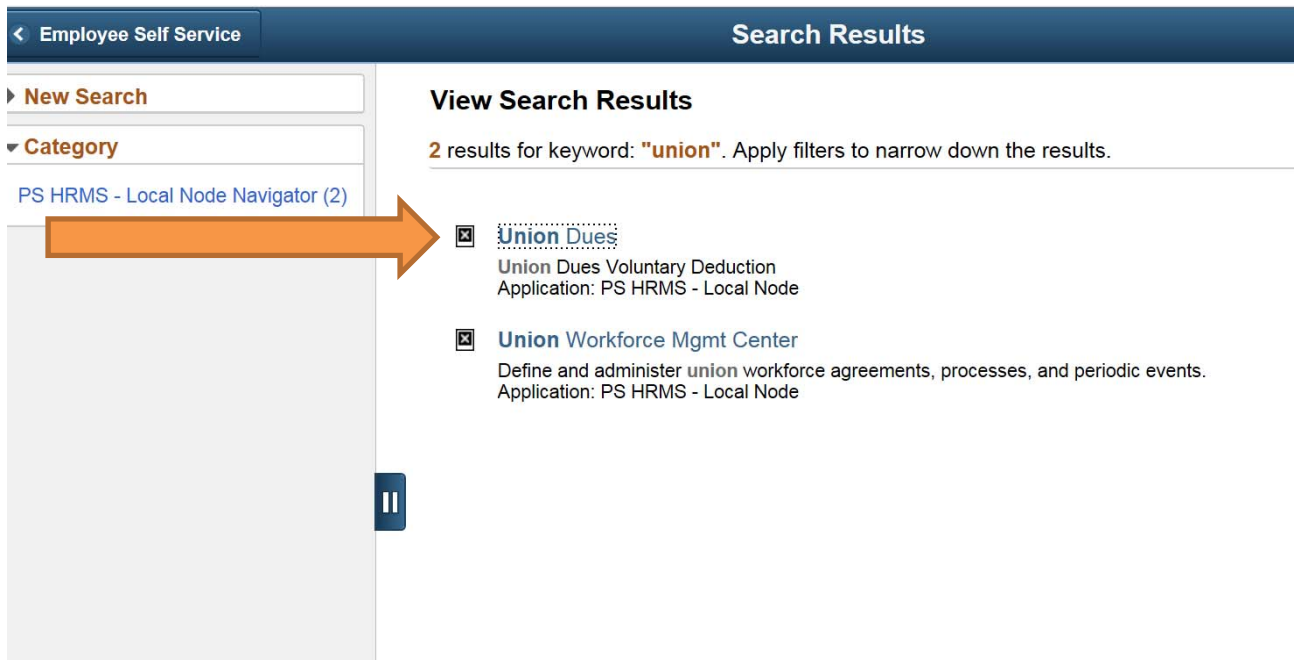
Employee Self Service

Search Results

New Search

Category

PS HRMS - Local Node Navigator (2)

View Search Results

2 results for keyword: "union". Apply filters to narrow down the results.

Union Dues
Union Dues Voluntary Deduction
Application: PS HRMS - Local Node

Union Workforce Mgmt Center
Define and administer union workforce agreements, processes, and periodic events.
Application: PS HRMS - Local Node